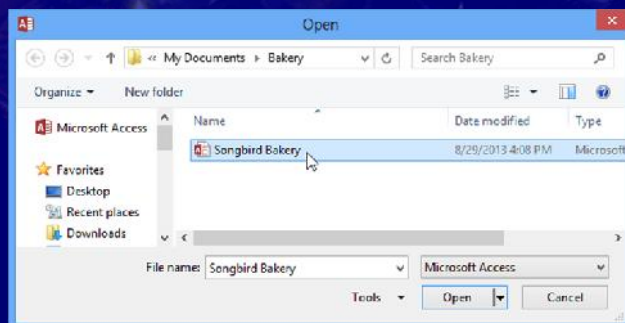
Open

« My Documents ▸ Bakery

Search Bakery

Organize ▾

New folder

Microsoft Access

Favorites

Desktop

Recent places

Downloads

| Name | Date modified | Type |
|---|---|---|
| Songbird Bakery | 8/29/2013 4:08 PM | Microsof |

File name: Songbird Bakery

Microsoft Access

Tools ▾

Open

Cancel